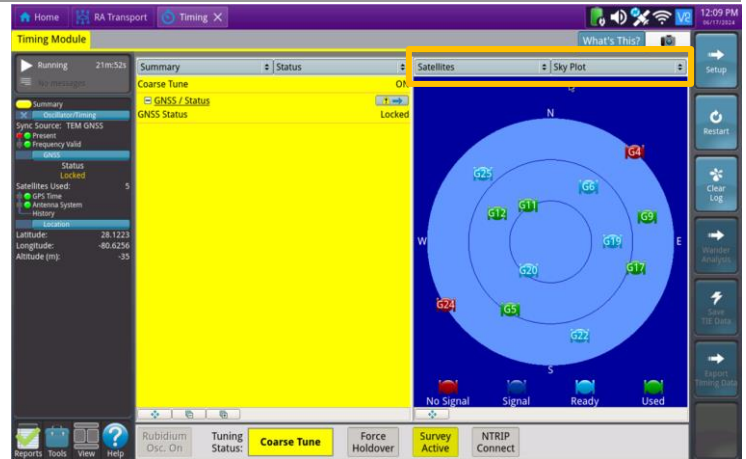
Home | RA Transport | Timing ✕

12:09 PM
06/17/2024

Timing Module

What's This?

Running 21m:52s
No Messages

Summary
Oscillator/Timing
Sync Source: TEM GNSS
Present
Frequency Valid
GNSS
Status
Locked
Satellites Used: 5
GPS Time
Antenna System
History
Location
Latitude: 28.1223
Longitude: -80.6256
Altitude (m): -35

| Summary | Status |
|---|---|
| Coarse Tune | ON |
| GNSS / Status | |
| GNSS Status | Locked |

Satellites | Sky Plot

N
W
E
S

G4
G25
G6
G11
G12
G9
G19
G20
G17
G24
G5
G22

No Signal
Signal
Ready
Used

Setup
Restart
Clear Log
Wander Analysis
Save TIE Data
Export Timing Data

Reports Tools View Help

Rubidium Osc. On
Tuning Status:
Coarse Tune
Force Holdover
Survey Active
NTRIP Connect